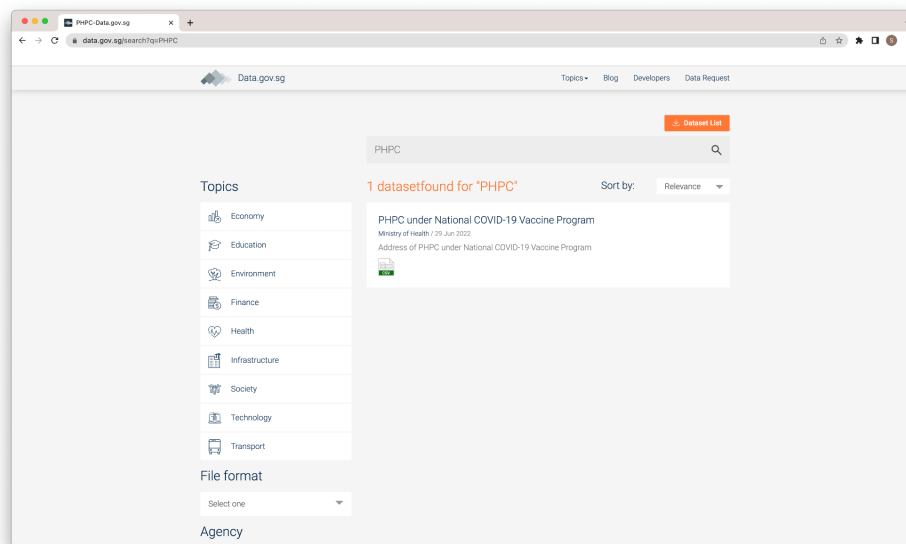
PHPC-Data.gov.sg
data.gov.sg/search?q=PHPC

Data.gov.sg
Topics Blog Developers Data Request

Dataset List

PHPC

Topics
Economy
Education
Environment
Finance
Health
Infrastructure
Society
Technology
Transport

File format
Select one

Agency

1 datasetfound for "PHPC"
Sort by: Relevance

PHPC under National COVID-19 Vaccine Program
Ministry of Health / 29 Jun 2022
Address of PHPC under National COVID-19 Vaccine Program
CSV